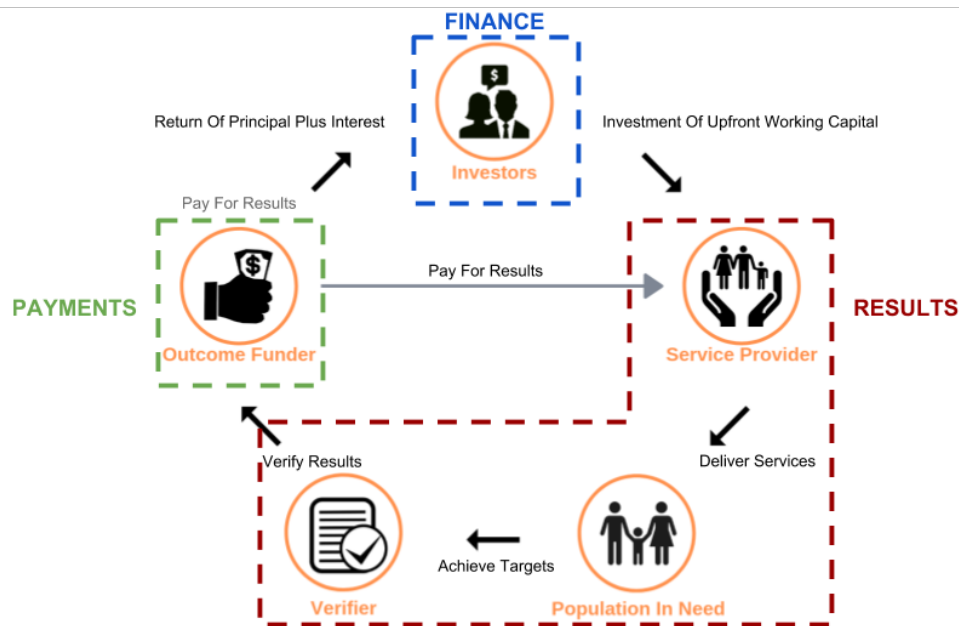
FINANCE

Return Of Principal Plus Interest

$

Investors

Investment Of Upfront Working Capital

Pay For Results

PAYMENTS

$

Outcome Funder

Pay For Results

RESULTS

Service Provider

Deliver Services

Verify Results

Verifier

Achieve Targets

Population In Need